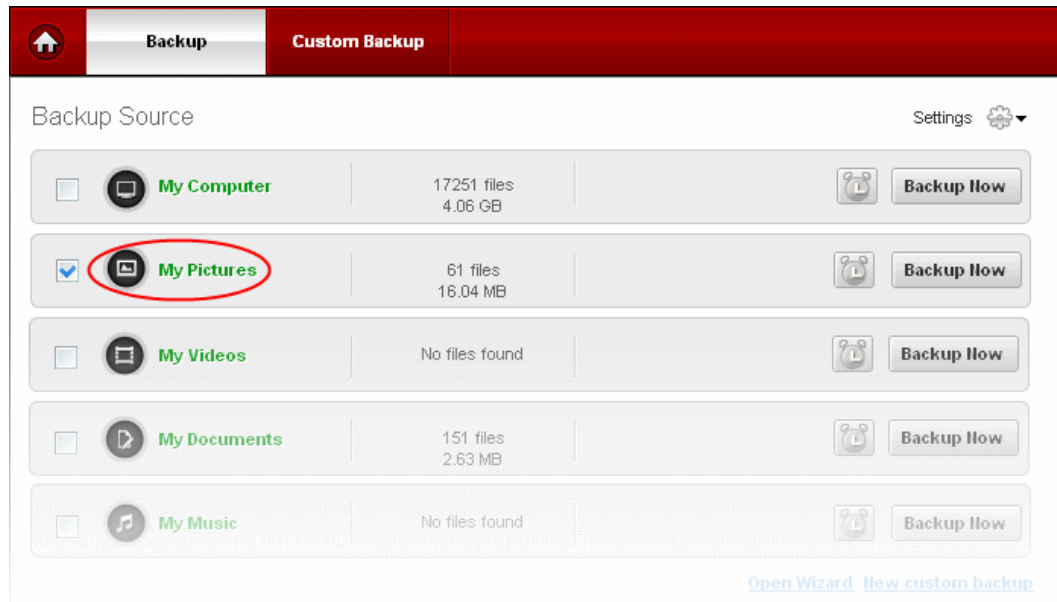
Backup
Custom Backup

Backup Source

Settings

My Computer
17251 files
4.06 GB
Backup Now

My Pictures
61 files
16.04 MB
Backup Now

My Videos
No files found
Backup Now

My Documents
151 files
2.63 MB
Backup Now

My Music
No files found
Backup Now

Open Wizard New custom backup